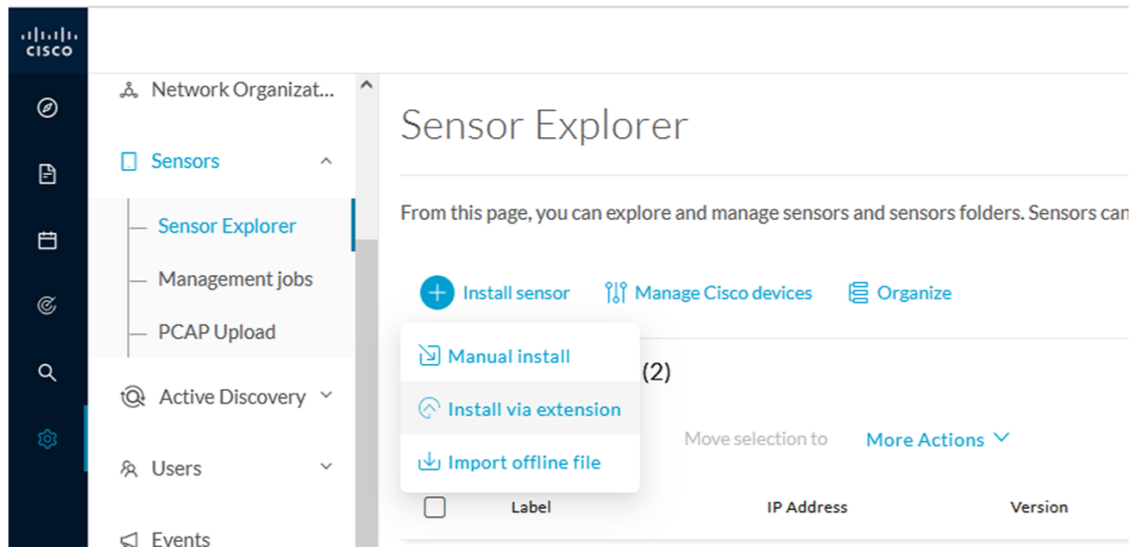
CISCO

Network Organizat...

Sensors

Sensor Explorer

Management jobs

PCAP Upload

Active Discovery

Users

Events

Sensor Explorer

From this page, you can explore and manage sensors and sensors folders. Sensors can

Install sensor

Manage Cisco devices

Organize

Manual install

Install via extension

Import offline file

(2)

Move selection to

More Actions

Label

IP Address

Version